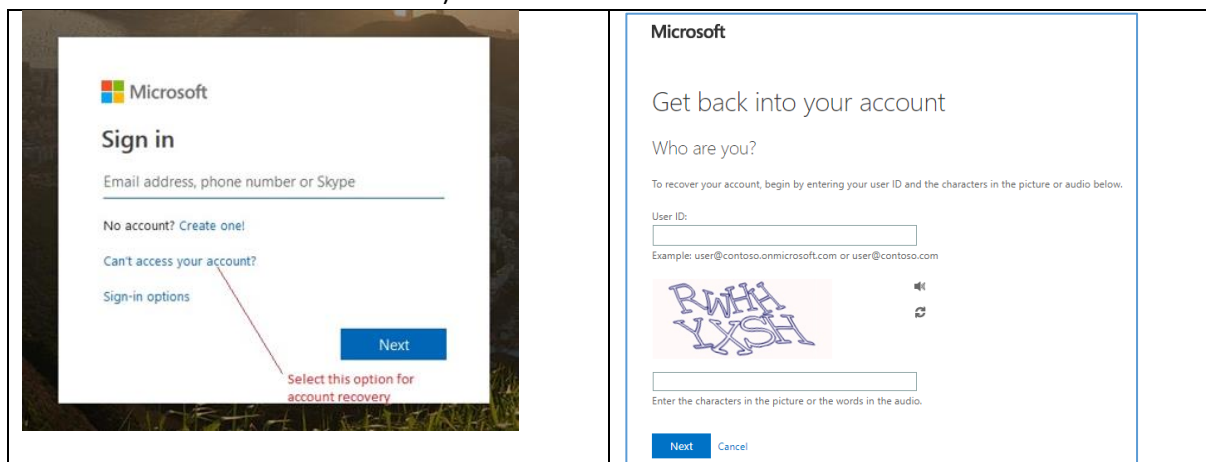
Microsoft

Sign in

Email address, phone number or Skype

No account? Create one!

Can't access your account?

Sign-in options

Next

Select this option for account recovery

Microsoft

Get back into your account

Who are you?

To recover your account, begin by entering your user ID and the characters in the picture or audio below.

User ID:

Example: user@contoso.onmicrosoft.com or user@contoso.com

RWHH YXSH

Enter the characters in the picture or the words in the audio.

Next Cancel